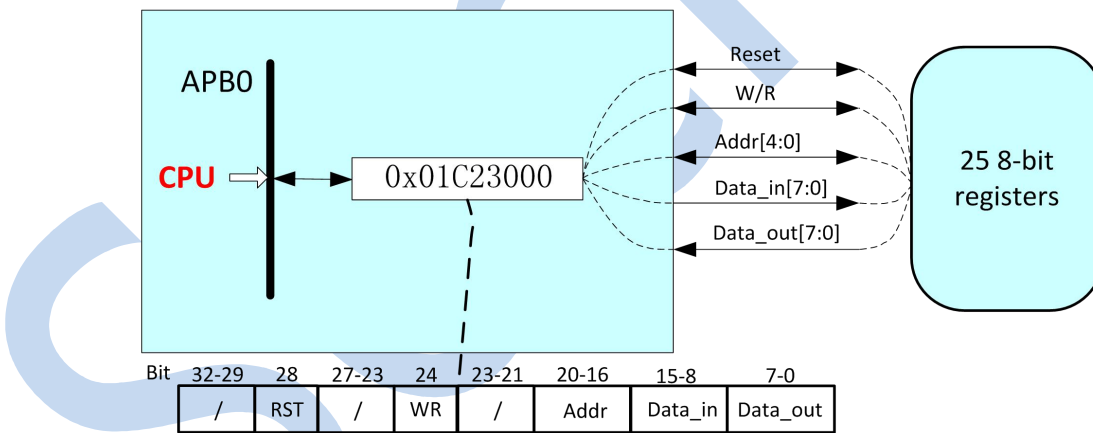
APB0

CPU

0x01C23000

Reset

W/R

Addr[4:0]

Data_in[7:0]

Data_out[7:0]

25 8-bit registers

| Bit | 32-29 | 28 | 27-23 | 24 | 23-21 | 20-16 | 15-8 | 7-0 |
|---|---|---|---|---|---|---|---|---|
| | / | RST | / | WR | / | Addr | Data_in | Data_out |